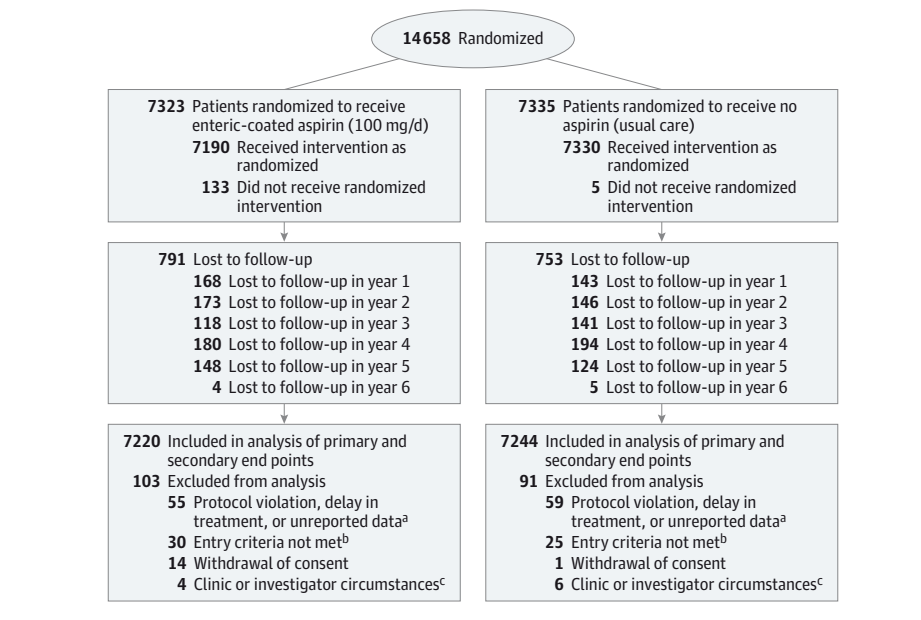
**14658** Randomized

**7323** Patients randomized to receive enteric-coated aspirin (100 mg/d)
**7190** Received intervention as randomized
**133** Did not receive randomized intervention

**791** Lost to follow-up
**168** Lost to follow-up in year 1
**173** Lost to follow-up in year 2
**118** Lost to follow-up in year 3
**180** Lost to follow-up in year 4
**148** Lost to follow-up in year 5
**4** Lost to follow-up in year 6

**7220** Included in analysis of primary and secondary end points
**103** Excluded from analysis
**55** Protocol violation, delay in treatment, or unreported data$^a$
**30** Entry criteria not met$^b$
**14** Withdrawal of consent
**4** Clinic or investigator circumstances$^c$

**7335** Patients randomized to receive no aspirin (usual care)
**7330** Received intervention as randomized
**5** Did not receive randomized intervention

**753** Lost to follow-up
**143** Lost to follow-up in year 1
**146** Lost to follow-up in year 2
**141** Lost to follow-up in year 3
**194** Lost to follow-up in year 4
**124** Lost to follow-up in year 5
**5** Lost to follow-up in year 6

**7244** Included in analysis of primary and secondary end points
**91** Excluded from analysis
**59** Protocol violation, delay in treatment, or unreported data$^a$
**25** Entry criteria not met$^b$
**1** Withdrawal of consent
**6** Clinic or investigator circumstances$^c$